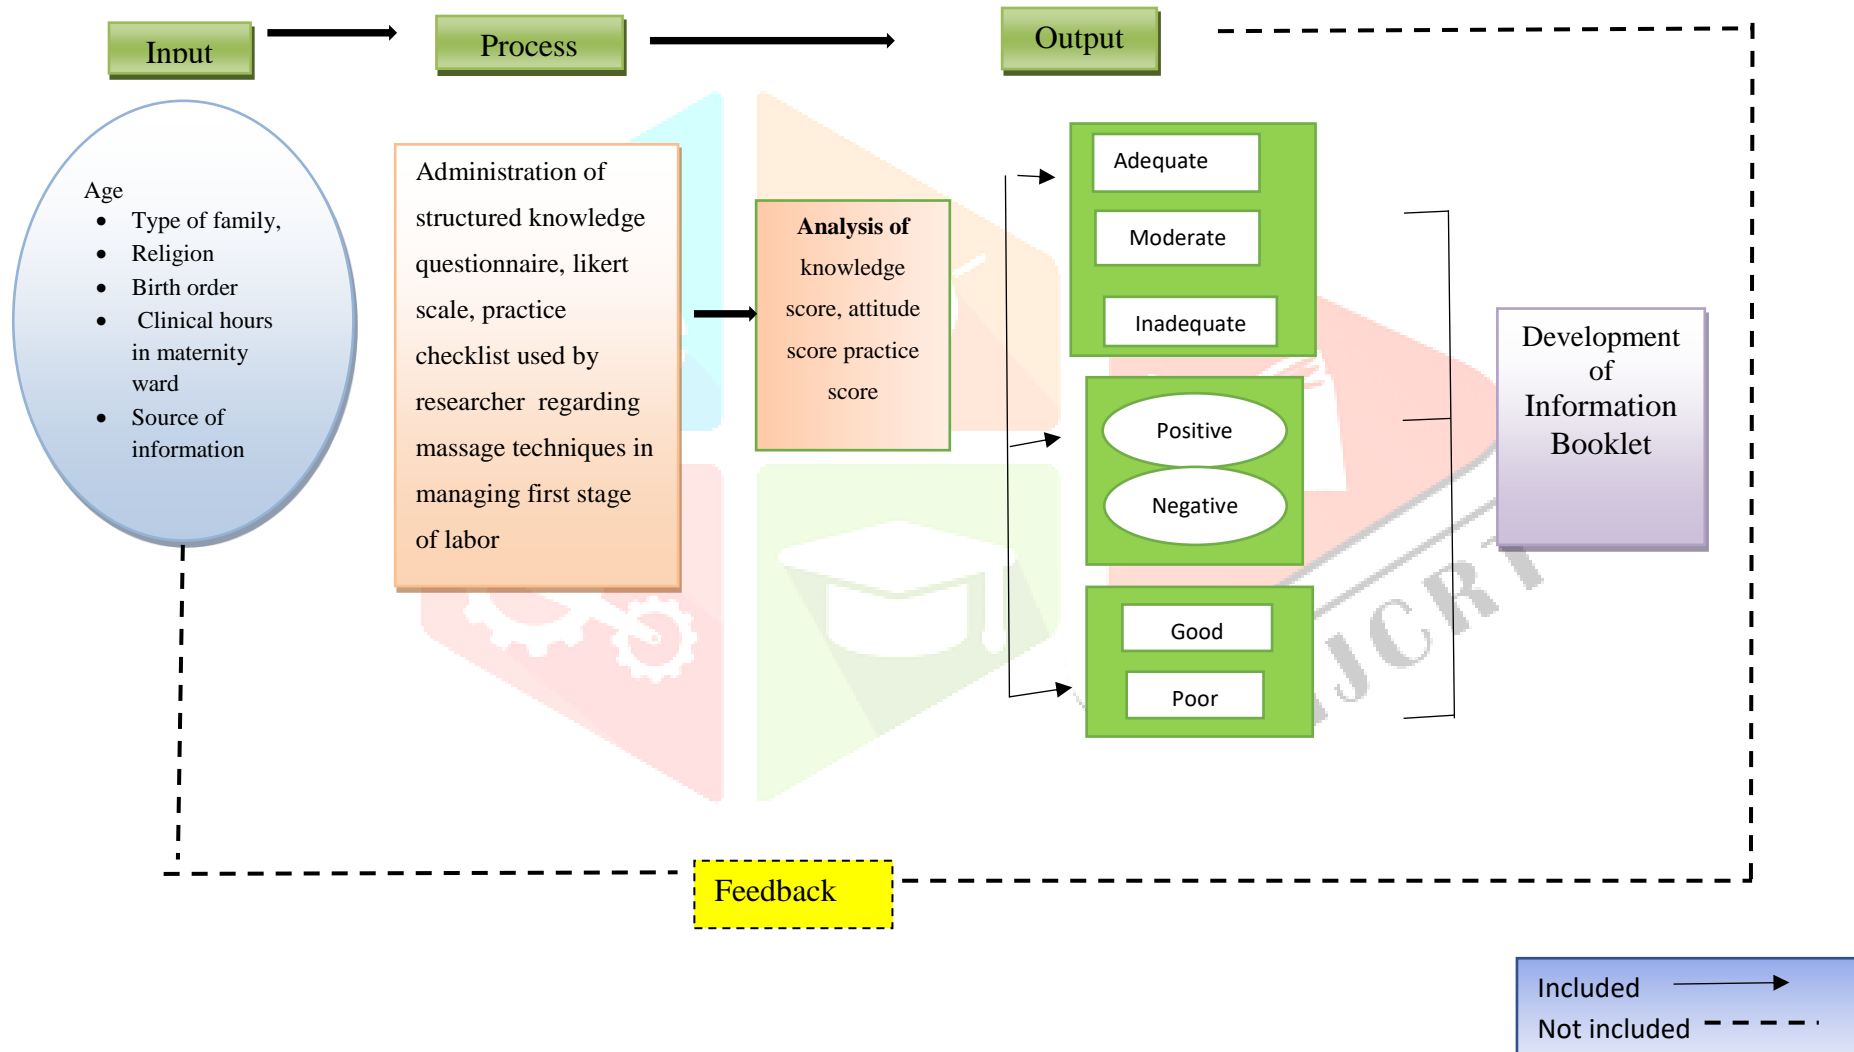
Input

Process

Output

Age
- Type of family,
- Religion
- Birth order
- Clinical hours in maternity ward
- Source of information

Administration of structured knowledge questionnaire, likert scale, practice checklist used by researcher regarding massage techniques in managing first stage of labor

**Analysis of** knowledge score, attitude score practice score

Adequate

Moderate

Inadequate

Positive

Negative

Good

Poor

Development of Information Booklet

IJCRT

Feedback

Included

Not included